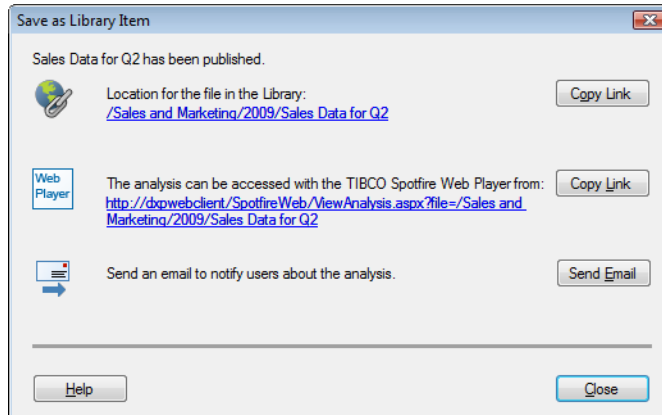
Save as Library Item

Sales Data for Q2 has been published.

Location for the file in the Library:
/Sales and Marketing/2009/Sales Data for Q2

Copy Link

Web Player

The analysis can be accessed with the TIBCO Spotfire Web Player from:
http://dxpwebclient/SpotfireWeb/ViewAnalysis.aspx?file=/Sales and Marketing/2009/Sales Data for Q2

Copy Link

Send an email to notify users about the analysis.

Send Email

Help

Close